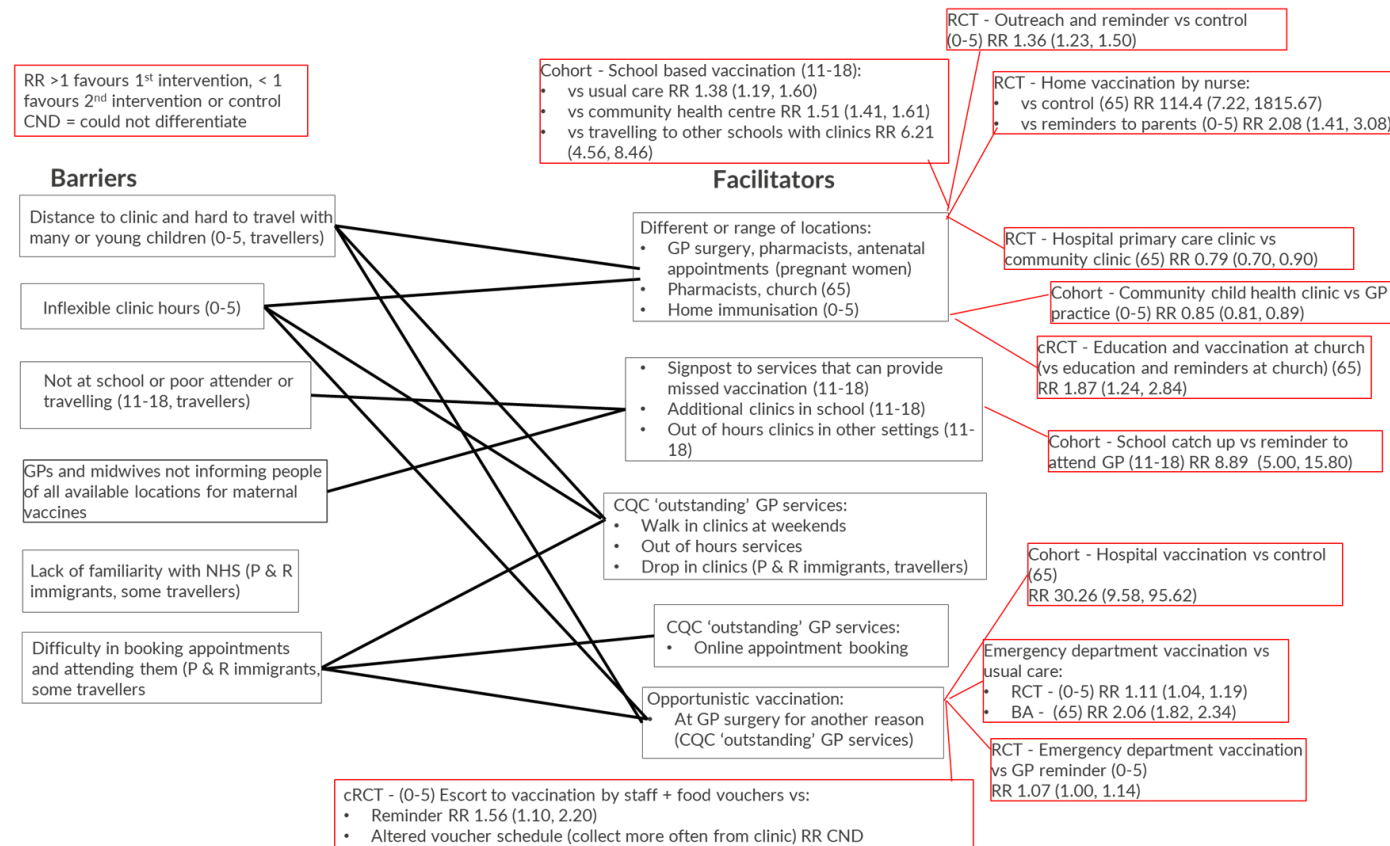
RR >1 favours 1$^{st}$ intervention, < 1 favours 2$^{nd}$ intervention or control
CND = could not differentiate

Cohort - School based vaccination (11-18):
• vs usual care RR 1.38 (1.19, 1.60)
• vs community health centre RR 1.51 (1.41, 1.61)
• vs travelling to other schools with clinics RR 6.21 (4.56, 8.46)

RCT - Outreach and reminder vs control (0-5) RR 1.36 (1.23, 1.50)

RCT - Home vaccination by nurse:
• vs control (65) RR 114.4 (7.22, 1815.67)
• vs reminders to parents (0-5) RR 2.08 (1.41, 3.08)

Barriers

Facilitators

Distance to clinic and hard to travel with many or young children (0-5, travellers)

Inflexible clinic hours (0-5)

Not at school or poor attender or travelling (11-18, travellers)

GPs and midwives not informing people of all available locations for maternal vaccines

Lack of familiarity with NHS (P & R immigrants, some travellers)

Difficulty in booking appointments and attending them (P & R immigrants, some travellers)

Different or range of locations:
• GP surgery, pharmacists, antenatal appointments (pregnant women)
• Pharmacists, church (65)
• Home immunisation (0-5)

RCT - Hospital primary care clinic vs community clinic (65) RR 0.79 (0.70, 0.90)

Cohort - Community child health clinic vs GP practice (0-5) RR 0.85 (0.81, 0.89)

cRCT - Education and vaccination at church (vs education and reminders at church) (65) RR 1.87 (1.24, 2.84)

• Signpost to services that can provide missed vaccination (11-18)
• Additional clinics in school (11-18)
• Out of hours clinics in other settings (11-18)

Cohort - School catch up vs reminder to attend GP (11-18) RR 8.89 (5.00, 15.80)

CQC 'outstanding' GP services:
• Walk in clinics at weekends
• Out of hours services
• Drop in clinics (P & R immigrants, travellers)

Cohort - Hospital vaccination vs control (65)
RR 30.26 (9.58, 95.62)

CQC 'outstanding' GP services:
• Online appointment booking

Emergency department vaccination vs usual care:
• RCT - (0-5) RR 1.11 (1.04, 1.19)
• BA - (65) RR 2.06 (1.82, 2.34)

Opportunistic vaccination:
• At GP surgery for another reason (CQC 'outstanding' GP services)

RCT - Emergency department vaccination vs GP reminder (0-5)
RR 1.07 (1.00, 1.14)

cRCT - (0-5) Escort to vaccination by staff + food vouchers vs:
• Reminder RR 1.56 (1.10, 2.20)
• Altered voucher schedule (collect more often from clinic) RR CND